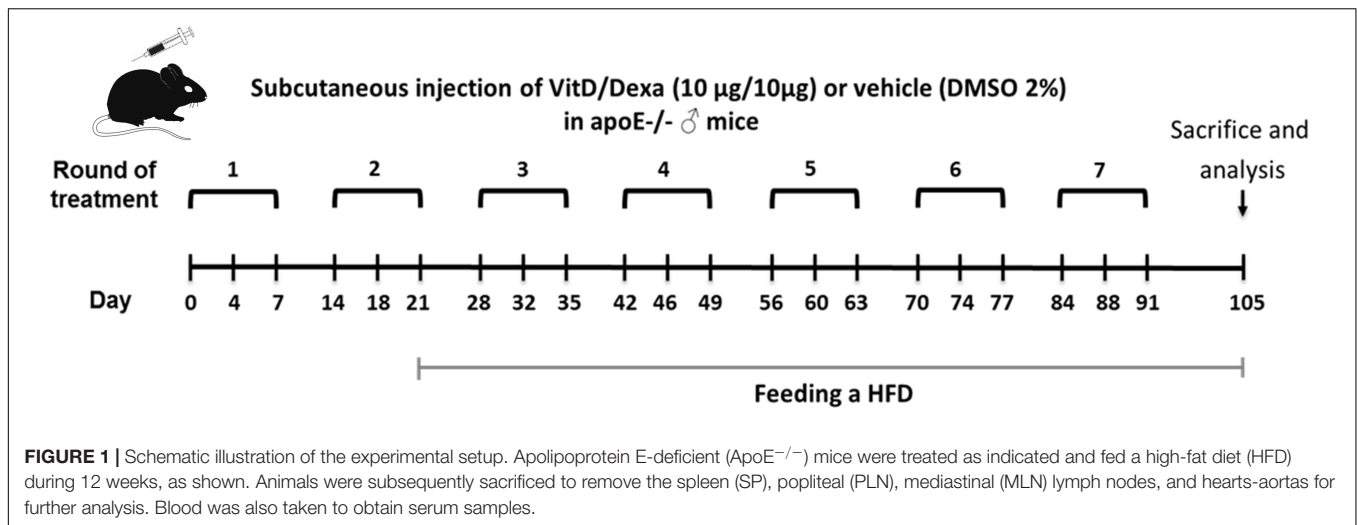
Subcutaneous injection of VitD/Dexa (10 µg/10µg) or vehicle (DMSO 2%) in apoE-/- ♂ mice

Sacrifice and analysis

Round of treatment

1 2 3 4 5 6 7

Day

0 4 7 14 18 21 28 32 35 42 46 49 56 60 63 70 74 77 84 88 91 105

Feeding a HFD

**FIGURE 1 |** Schematic illustration of the experimental setup. Apolipoprotein E-deficient (ApoE$^{-/-}$) mice were treated as indicated and fed a high-fat diet (HFD) during 12 weeks, as shown. Animals were subsequently sacrificed to remove the spleen (SP), popliteal (PLN), mediastinal (MLN) lymph nodes, and hearts-aortas for further analysis. Blood was also taken to obtain serum samples.